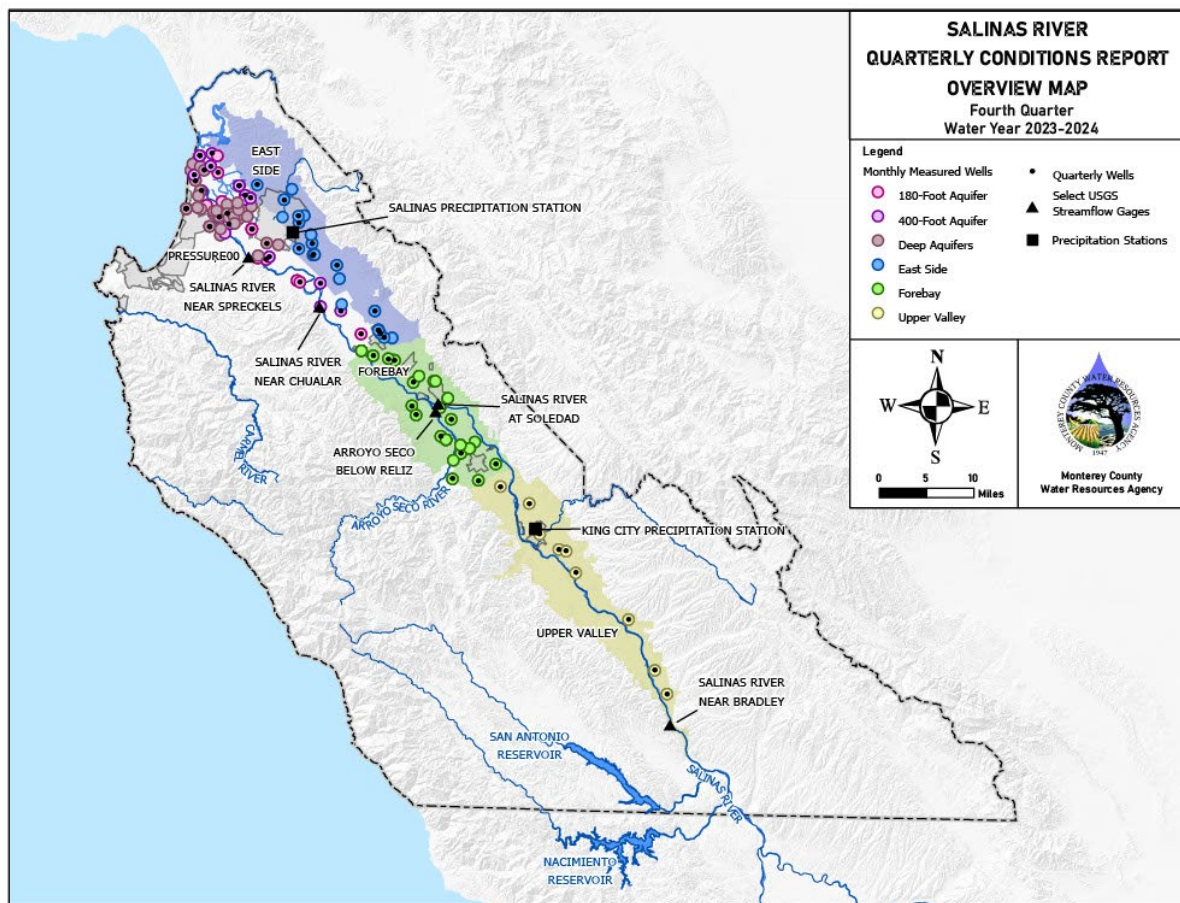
SALINAS RIVER
QUARTERLY CONDITIONS REPORT
OVERVIEW MAP
Fourth Quarter
Water Year 2023-2024

Legend
Monthly Measured Wells
180-Foot Aquifer
400-Foot Aquifer
Deep Aquifers
East Side
Forebay
Upper Valley
Quarterly Wells
Select USGS Streamflow Gages
Precipitation Stations

N
W
E
S
0 5 10 Miles

MONTEREY COUNTY WATER RESOURCES AGENCY
1947
Monterey County Water Resources Agency

EAST SIDE
SALINAS PRECIPITATION STATION
PRESSURE00
SALINAS RIVER NEAR SPRECKELS
SALINAS RIVER NEAR CHUALAR
FOREBAY
SALINAS RIVER AT SOLEDAD
ARROYO SECO BELOW RELIZ
CARMEL RIVER
ARROYO SECO RIVER
KING CITY PRECIPITATION STATION
UPPER VALLEY
SALINAS RIVER NEAR BRADLEY
SAN ANTONIO RESERVOIR
SALINAS RIVER
NACIMIENTO RESERVOIR